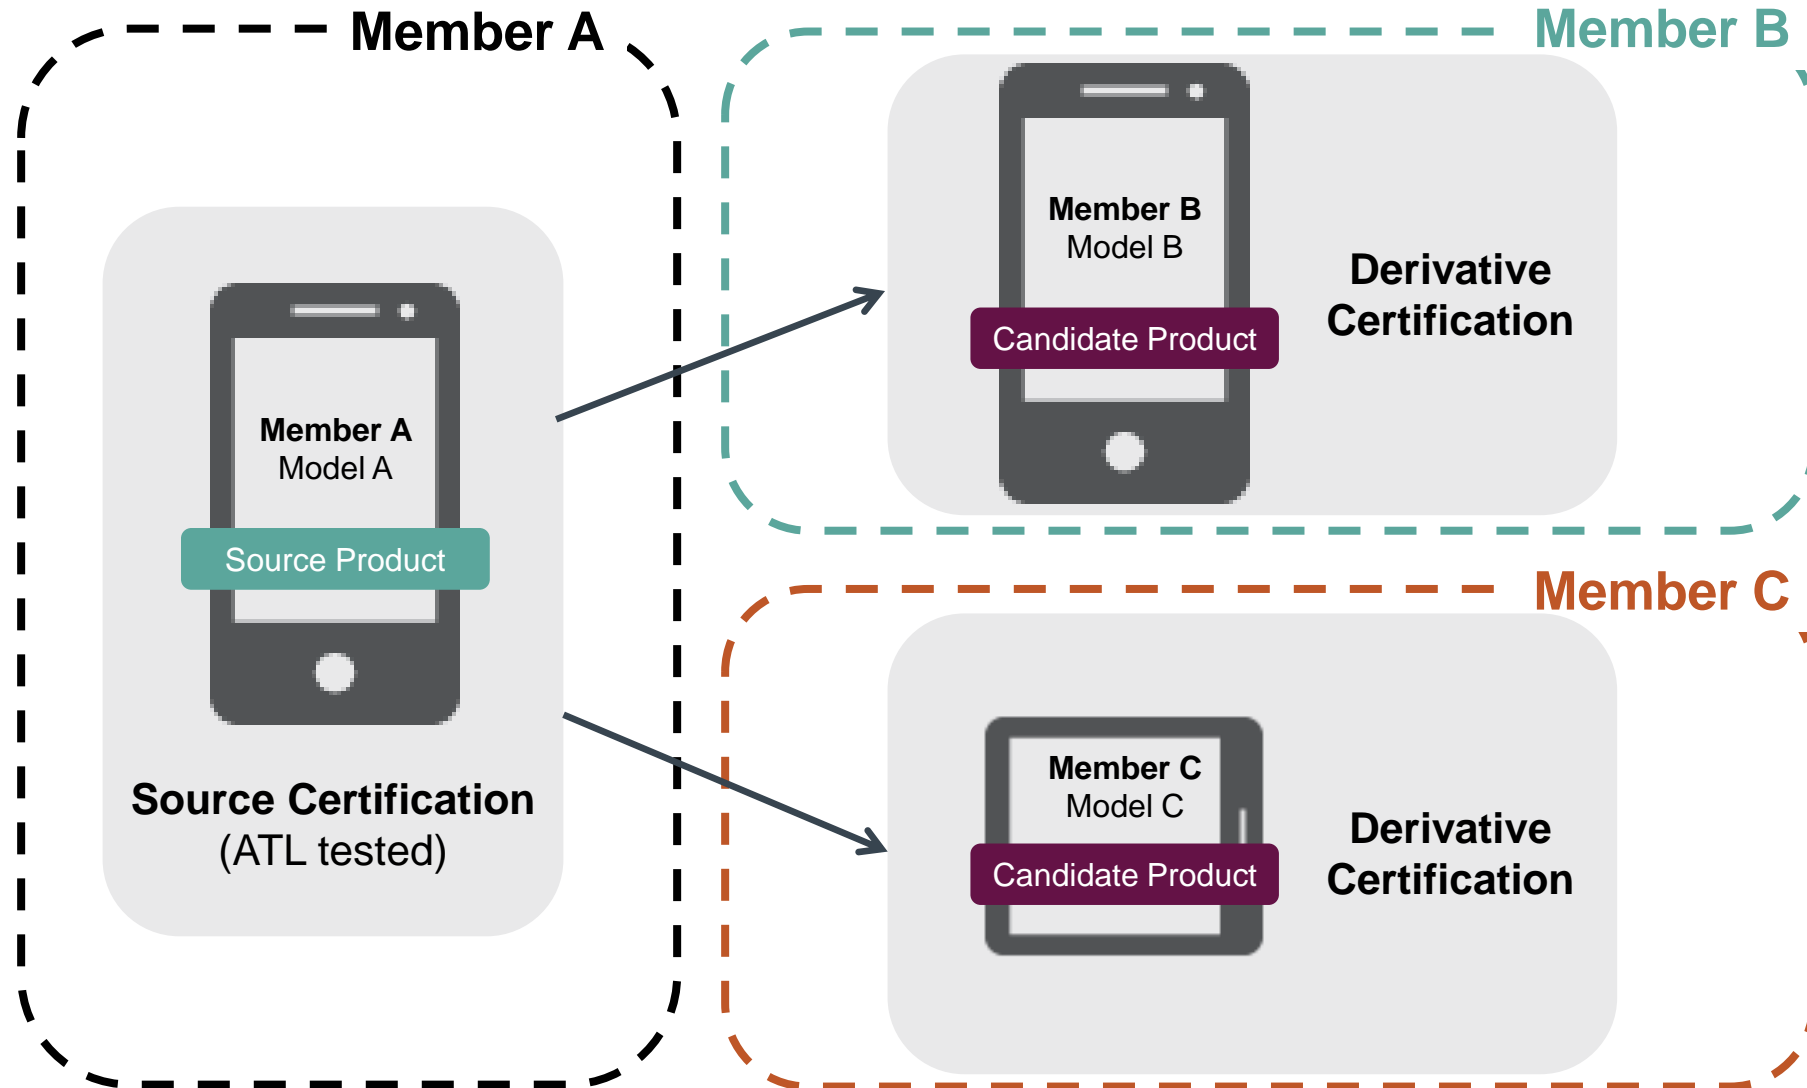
Member A

Member A
Model A

Source Product

Source Certification
(ATL tested)

Member B

Member B
Model B

Candidate Product

Derivative Certification

Member C

Member C
Model C

Candidate Product

Derivative Certification